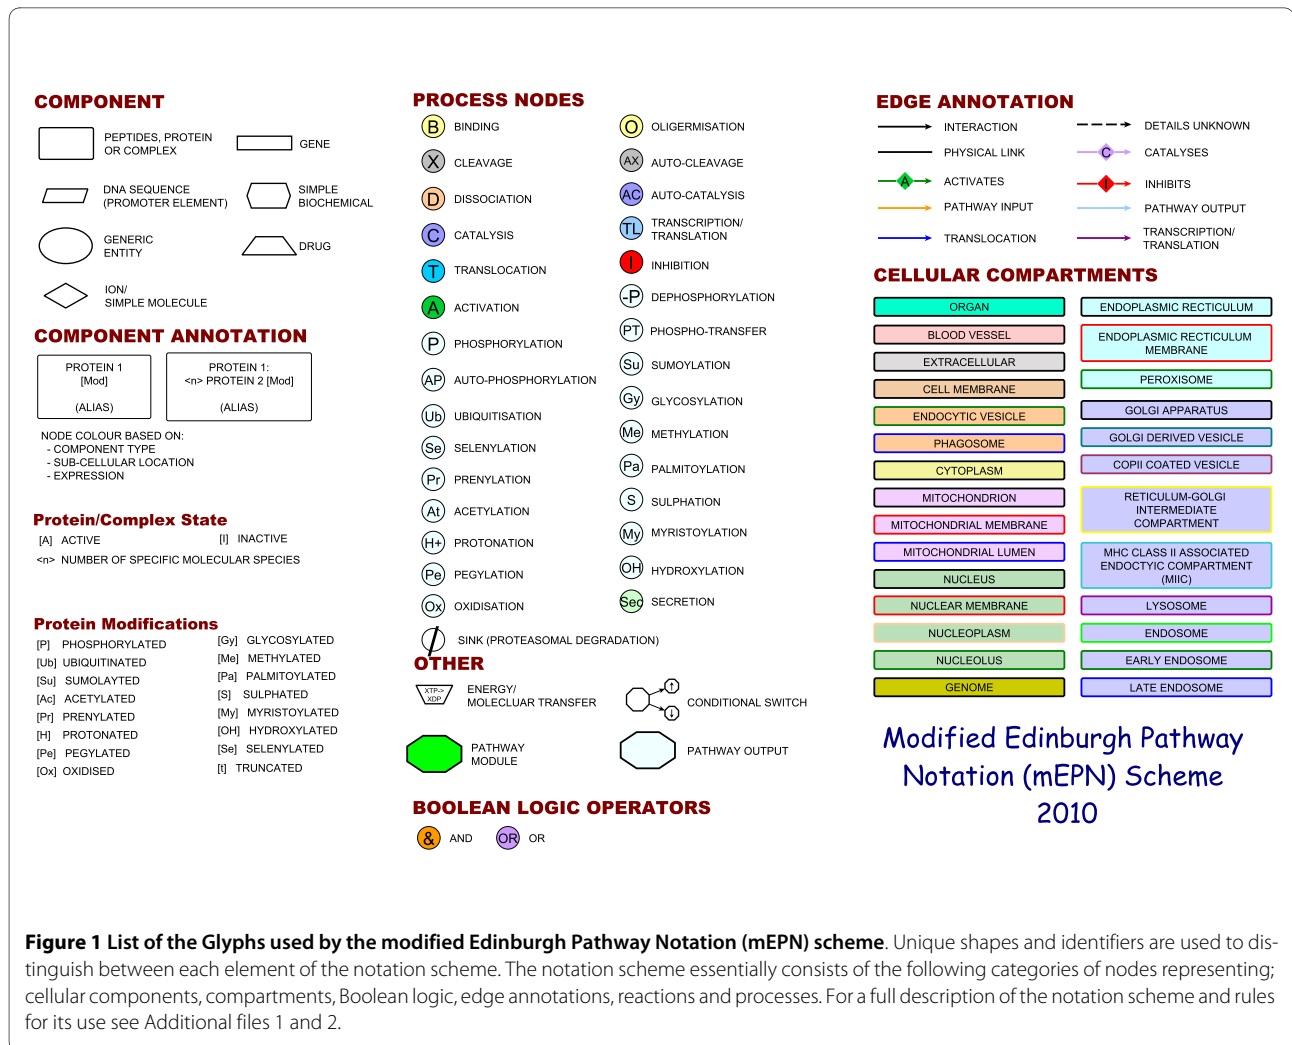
COMPONENT

PEPTIDES, PROTEIN OR COMPLEX

GENE

DNA SEQUENCE (PROMOTER ELEMENT)

SIMPLE BIOCHEMICAL

GENERIC ENTITY

DRUG

ION/ SIMPLE MOLECULE

COMPONENT ANNOTATION

PROTEIN 1 [Mod] (ALIAS)

PROTEIN 1: <n> PROTEIN 2 [Mod] (ALIAS)

NODE COLOUR BASED ON:
- COMPONENT TYPE
- SUB-CELLULAR LOCATION
- EXPRESSION

Protein/Complex State

[A] ACTIVE
[I] INACTIVE
<n> NUMBER OF SPECIFIC MOLECULAR SPECIES

Protein Modifications

[P] PHOSPHORYLATED
[Ub] UBIQUITINATED
[Su] SUMOLAYTED
[Ac] ACETYLATED
[Pr] PRENYLATED
[H] PROTONATED
[Pe] PEGYLATED
[Ox] OXIDISED
[Gy] GLYCOSYLATED
[Me] METHYLATED
[Pa] PALMITOYLATED
[S] SULPHATED
[My] MYRISTOYLATED
[OH] HYDROXYLATED
[Se] SELENYLATED
[t] TRUNCATED

PROCESS NODES

B BINDING
X CLEAVAGE
D DISSOCIATION
C CATALYSIS
T TRANSLOCATION
A ACTIVATION
P PHOSPHORYLATION
AP AUTO-PHOSPHORYLATION
Ub UBIQUITISATION
Se SELENYLATION
Pr PRENYLATION
At ACETYLATION
H+ PROTONATION
Pe PEGYLATION
Ox OXIDISATION
O OLIGERMISATION
AX AUTO-CLEAVAGE
AC AUTO-CATALYSIS
TL TRANSCRIPTION/ TRANSLATION
I INHIBITION
-P DEPHOSPHORYLATION
PT PHOSPHO-TRANSFER
Su SUMOYLATION
Gy GLYCOSYLATION
Me METHYLATION
Pa PALMITOYLATION
S SULPHATION
My MYRISTOYLATION
OH HYDROXYLATION
Sec SECRETION
SINK (PROTEASOMAL DEGRADATION)

OTHER

XTP-> XDP ENERGY/ MOLECLUAR TRANSFER

CONDITIONAL SWITCH

PATHWAY MODULE

PATHWAY OUTPUT

BOOLEAN LOGIC OPERATORS

& AND
OR OR

EDGE ANNOTATION

INTERACTION
DETAILS UNKNOWN
PHYSICAL LINK
C CATALYSES
A ACTIVATES
I INHIBITS
PATHWAY INPUT
PATHWAY OUTPUT
TRANSLOCATION
TRANSCRIPTION/ TRANSLATION

CELLULAR COMPARTMENTS

ORGAN
BLOOD VESSEL
EXTRACELLULAR
CELL MEMBRANE
ENDOCYTIC VESICLE
PHAGOSOME
CYTOPLASM
MITOCHONDRION
MITOCHONDRIAL MEMBRANE
MITOCHONDRIAL LUMEN
NUCLEUS
NUCLEAR MEMBRANE
NUCLEOPLASM
NUCLEOLUS
GENOME
ENDOPLASMIC RECTICULUM
ENDOPLASMIC RECTICULUM MEMBRANE
PEROXISOME
GOLGI APPARATUS
GOLGI DERIVED VESICLE
COPII COATED VESICLE
RETICULUM-GOLGI INTERMEDIATE COMPARTMENT
MHC CLASS II ASSOCIATED ENDOCTYIC COMPARTMENT (MIIC)
LYSOSOME
ENDOSOME
EARLY ENDOSOME
LATE ENDOSOME

Modified Edinburgh Pathway Notation (mEPN) Scheme 2010

**Figure 1 List of the Glyphs used by the modified Edinburgh Pathway Notation (mEPN) scheme**. Unique shapes and identifiers are used to distinguish between each element of the notation scheme. The notation scheme essentially consists of the following categories of nodes representing; cellular components, compartments, Boolean logic, edge annotations, reactions and processes. For a full description of the notation scheme and rules for its use see Additional files 1 and 2.